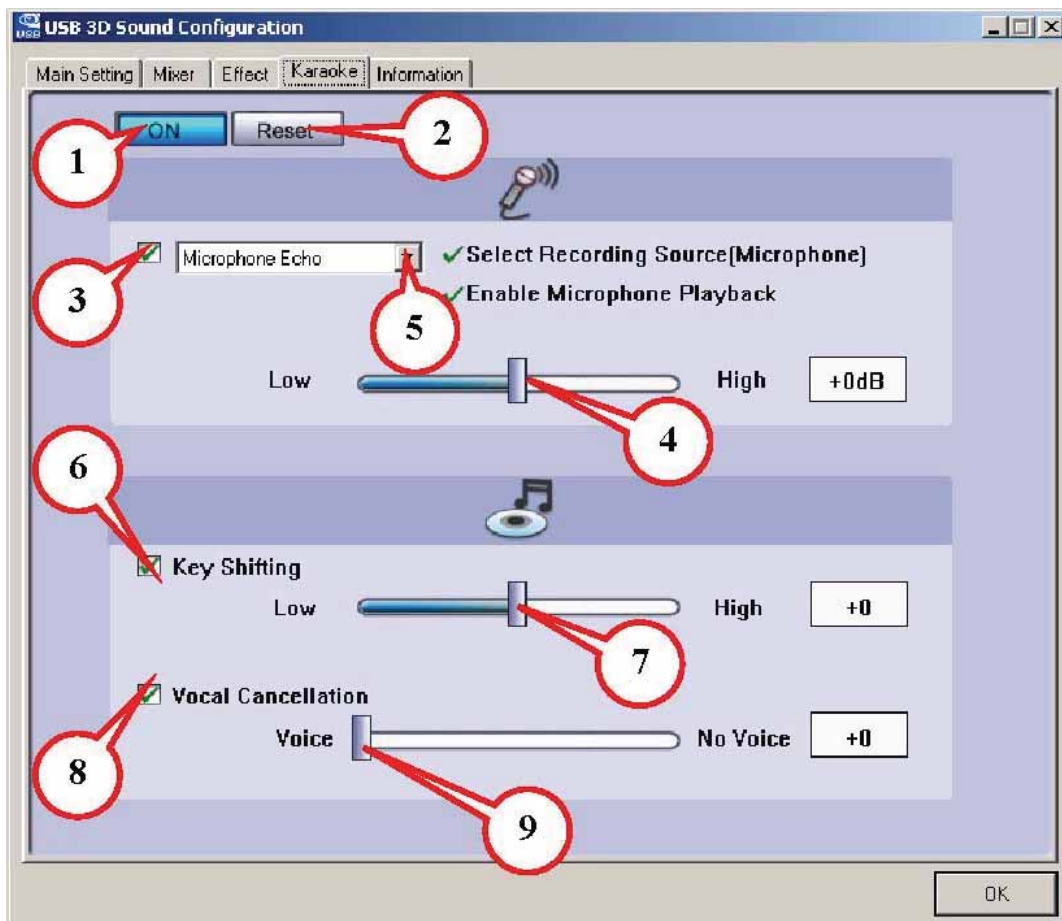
USB 3D Sound Configuration

Main Setting | Mixer | Effect | Karaoke | Information

ON Reset

1 2

Microphone Echo ✓Select Recording Source(Microphone)

3 ✓Enable Microphone Playback

5

Low High +0dB

4

6

Key Shifting

Low High +0

7

Vocal Cancellation

8 Voice No Voice +0

9

OK